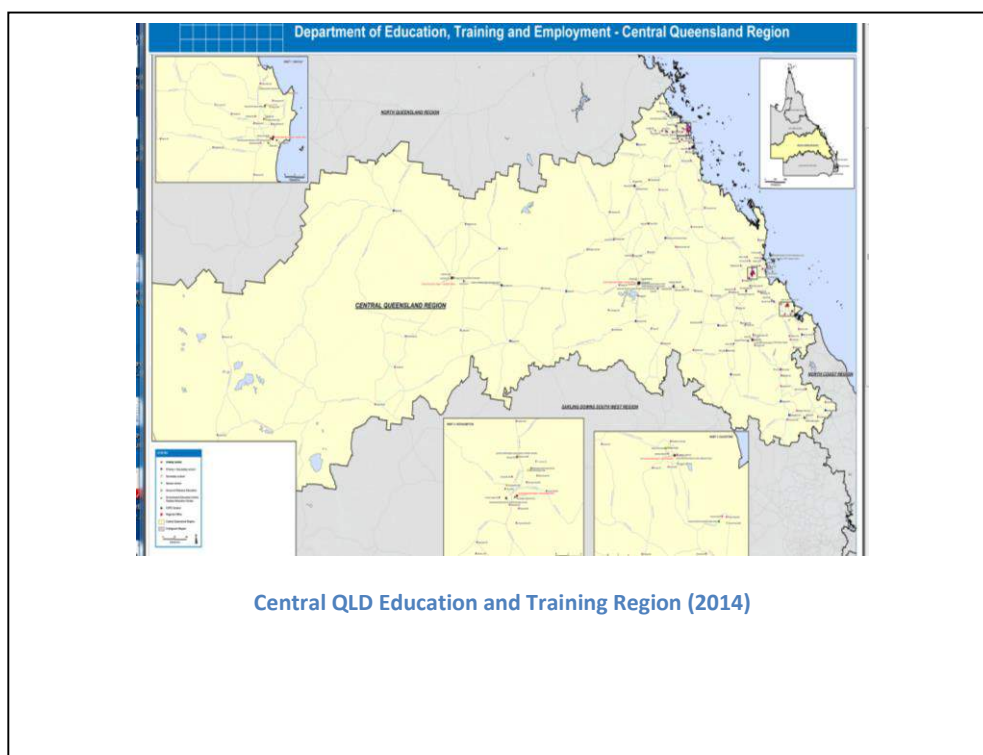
Department of Education, Training and Employment - Central Queensland Region

NORTH QUEENSLAND REGION

CENTRAL QUEENSLAND REGION

NORTH COAST REGION

DARLING DOWNS SOUTH WEST REGION

Central QLD Education and Training Region (2014)